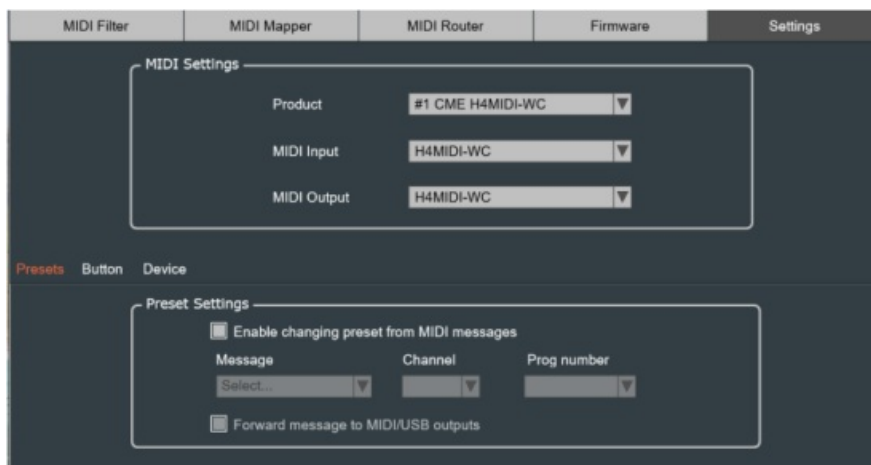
MIDI Filter | MIDI Mapper | MIDI Router | Firmware | Settings

MIDI Settings

Product #1 CME H4MIDI-WC

MIDI Input H4MIDI-WC

MIDI Output H4MIDI-WC

Presets Button Device

Preset Settings

Enable changing preset from MIDI messages

Message Channel Prog number

Select...

Forward message to MIDI/USB outputs